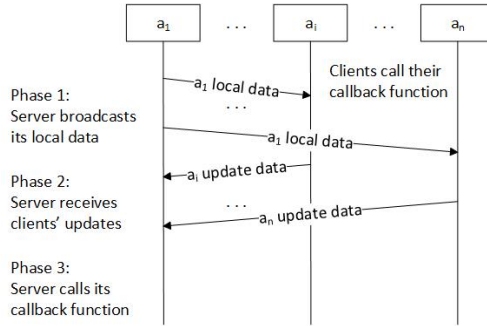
$a_1$ . . . $a_i$ . . . $a_n$

$a_1$ local data

. . .

Clients call their callback function

Phase 1: Server broadcasts its local data

$a_1$ local data

$a_i$ update data

Phase 2: Server receives clients' updates

. . .

$a_n$ update data

Phase 3: Server calls its callback function